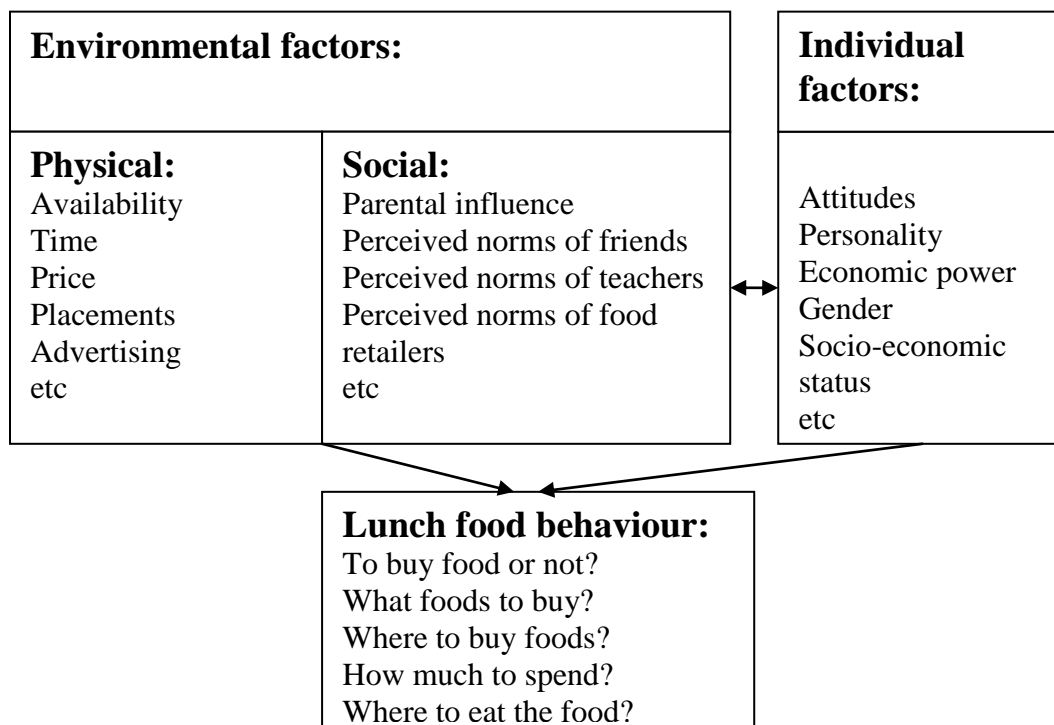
**Environmental factors:**

**Physical:**
Availability
Time
Price
Placements
Advertising
etc

**Social:**
Parental influence
Perceived norms of friends
Perceived norms of teachers
Perceived norms of food retailers
etc

**Individual factors:**

Attitudes
Personality
Economic power
Gender
Socio-economic status
etc

**Lunch food behaviour:**
To buy food or not?
What foods to buy?
Where to buy foods?
How much to spend?
Where to eat the food?